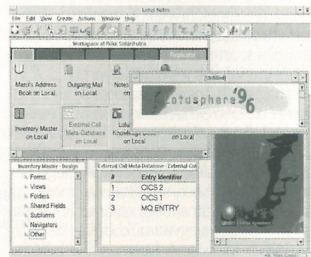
Lotus Notes

File Edit View Create Actions Window Help

Workspace at Nikki Sotashpata

Replicator

Marci's Address Book on Local

Outgoing Mail on Local

Notes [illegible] on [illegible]

(Untitled)

Lotusphere'96

Inventory Master on Local

External Call Meta-Database on Local

Knowledge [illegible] on Local

on Local

Inventory Master - Design

Forms

Views

Folders

Shared Fields

Subforms

Navigators

Other

External Call Meta-Database - External Cal

| # | Entry Identifier |
|---|---|
| 1 | CICS 2 |
| 2 | CICS 1 |
| 3 | MQ ENTRY |